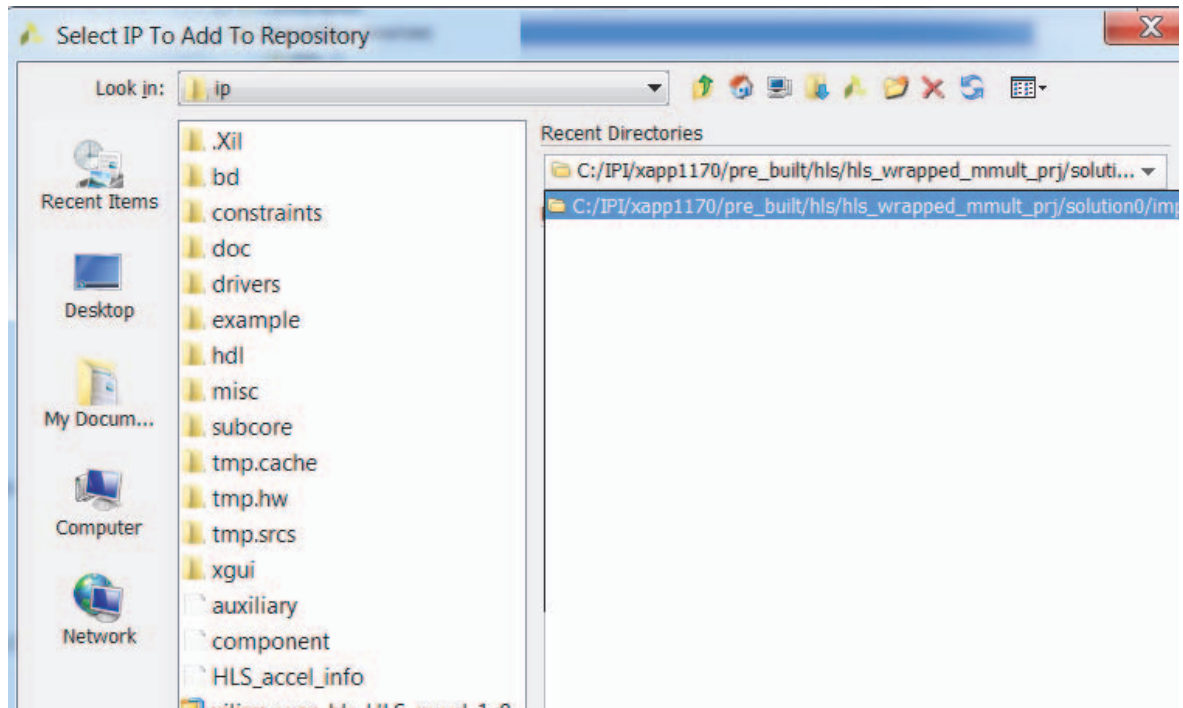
Select IP To Add To Repository

Look in: ip

Recent Items
Desktop
My Docum...
Computer
Network

.Xil
bd
constraints
doc
drivers
example
hdl
misc
subcore
tmp.cache
tmp.hw
tmp.srcs
xgui
auxiliary
component
HLS_accel_info
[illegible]

Recent Directories

C:/IPI/xapp1170/pre_built/hls/hls_wrapped_mmult_prj/soluti...

C:/IPI/xapp1170/pre_built/hls/hls_wrapped_mmult_prj/solution0/imp